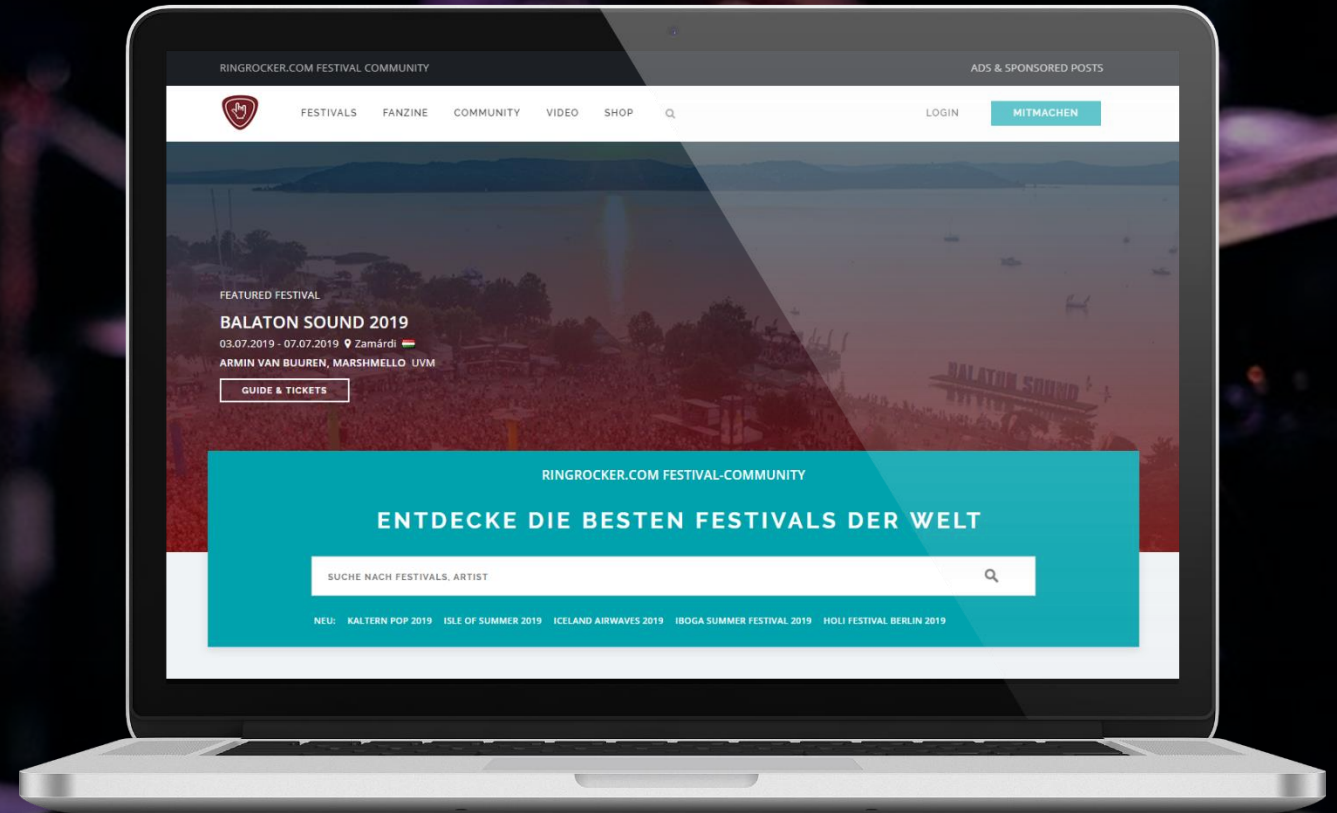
RINGROCKER.COM FESTIVAL COMMUNITY

ADS & SPONSORED POSTS

FESTIVALS FANZINE COMMUNITY VIDEO SHOP

LOGIN

MITMACHEN

FEATURED FESTIVAL

BALATON SOUND 2019

03.07.2019 - 07.07.2019 Zamárdi

ARMIN VAN BUUREN, MARSHMELLO UVM

GUIDE & TICKETS

BALATON SOUND

RINGROCKER.COM FESTIVAL-COMMUNITY

ENTDECKE DIE BESTEN FESTIVALS DER WELT

SUCHE NACH FESTIVALS, ARTIST

NEU: KALTERN POP 2019 ISLE OF SUMMER 2019 ICELAND AIRWAVES 2019 IBOGA SUMMER FESTIVAL 2019 HOLI FESTIVAL BERLIN 2019